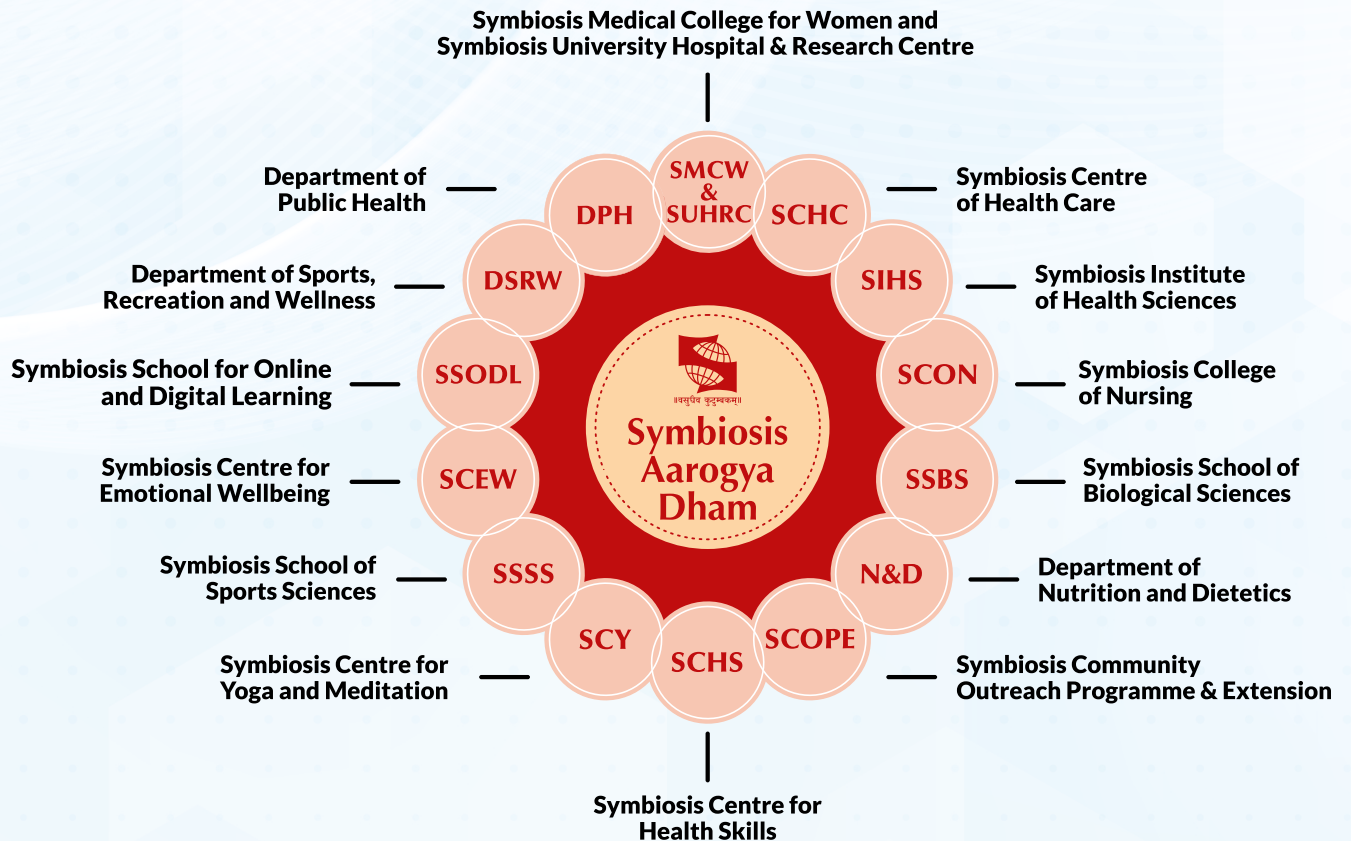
Symbiosis Medical College for Women and Symbiosis University Hospital & Research Centre

SMCW & SUHRC

Department of Public Health

DPH

Symbiosis Centre of Health Care

SCHC

Department of Sports, Recreation and Wellness

DSRW

Symbiosis Institute of Health Sciences

SIHS

Symbiosis School for Online and Digital Learning

SSODL

॥वसुधैव कुटुम्बकम्॥

Symbiosis Aarogya Dham

Symbiosis College of Nursing

SCON

Symbiosis Centre for Emotional Wellbeing

SCEW

Symbiosis School of Biological Sciences

SSBS

Symbiosis School of Sports Sciences

SSSS

Department of Nutrition and Dietetics

N&D

Symbiosis Centre for Yoga and Meditation

SCY

SCHS

SCOPE

Symbiosis Community Outreach Programme & Extension

Symbiosis Centre for Health Skills